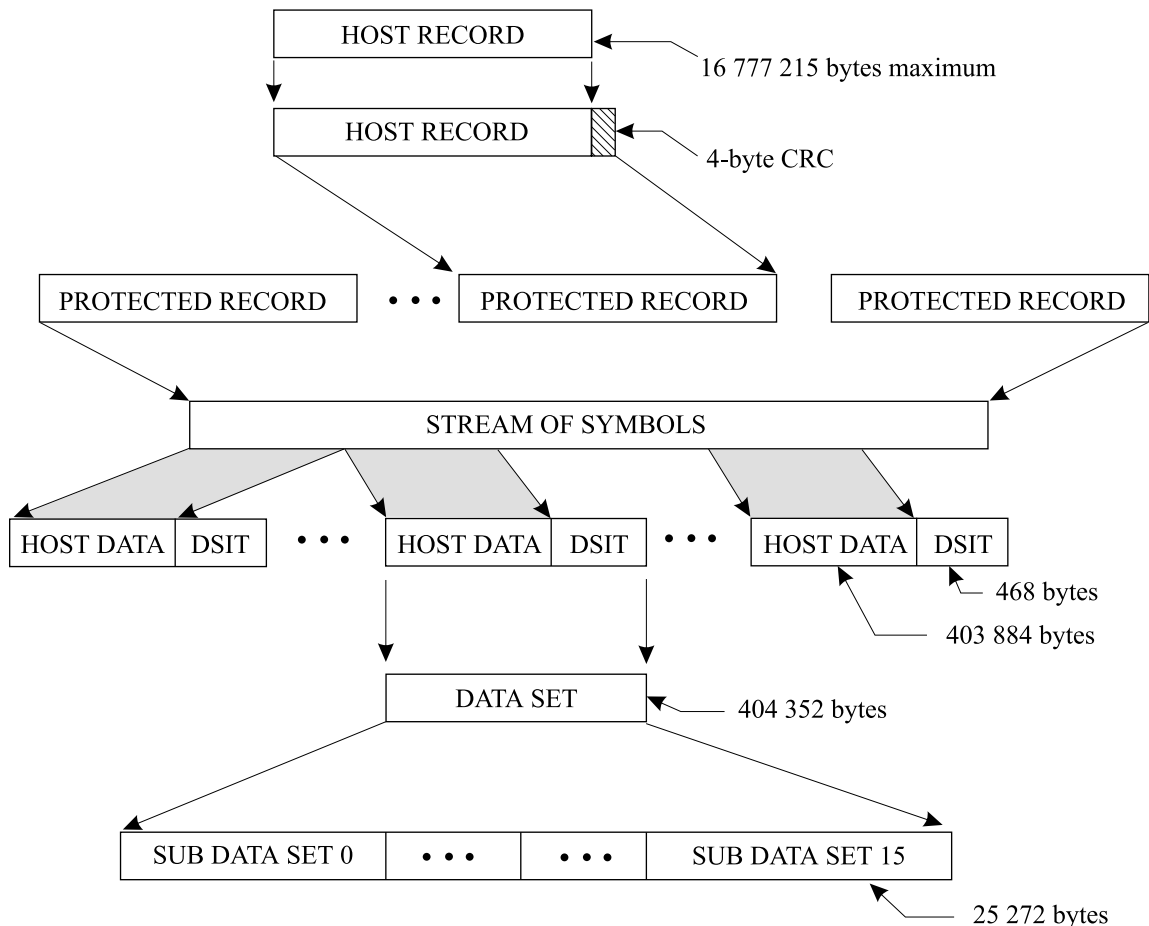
HOST RECORD

16 777 215 bytes maximum

HOST RECORD

4-byte CRC

PROTECTED RECORD

• • •

PROTECTED RECORD

PROTECTED RECORD

STREAM OF SYMBOLS

| HOST DATA | DSIT |
|---|---|

• • •

| HOST DATA | DSIT |
|---|---|

• • •

| HOST DATA | DSIT |
|---|---|

468 bytes

403 884 bytes

DATA SET

404 352 bytes

| SUB DATA SET 0 | • • • | • • • | SUB DATA SET 15 |
|---|---|---|---|

25 272 bytes